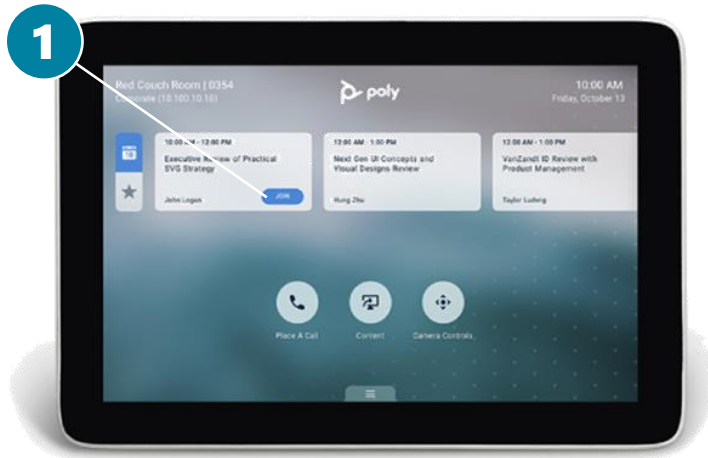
1

Red Couch Room | 0354
Corporate (10.100.10.10)

poly

10:00 AM
Friday, October 13

10:00 AM - 12:00 PM
Executive Review of Practical SVG Strategy
John Logan
JOIN

12:00 AM - 1:00 PM
Next Gen UI Concepts and Visual Designs Review
Hung Zhu

12:00 AM - 1:00 PM
VanZandt ID Review with Product Management
Taylor Ludwig

Place A Call

Content

Camera Controls